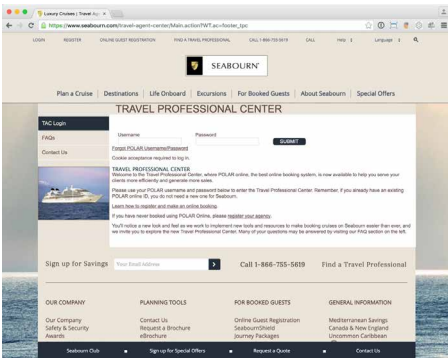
Luxury Cruises | Travel Ag ×

https://www.seabourn.com/travel-agent-center/Main.action?WT.ac=footer_tpc

LOGIN REGISTER ONLINE GUEST REGISTRATION FIND A TRAVEL PROFESSIONAL CALL 1-866-755-5619 CALL Help Language

SEABOURN

Plan a Cruise | Destinations | Life Onboard | Excursions | For Booked Guests | About Seabourn | Special Offers

TRAVEL PROFESSIONAL CENTER

TAC Login

FAQs

Contact Us

Username: Password:

SUBMIT

Forgot POLAR Username/Password

Cookie acceptance required to log in.

TRAVEL PROFESSIONAL CENTER
Welcome to the Travel Professional Center, where POLAR online, the best online booking system, is now available to help you serve your clients more efficiently and generate more sales.

Please use your POLAR username and password below to enter the Travel Professional Center. Remember, if you already have an existing POLAR online ID, you do not need a new one for Seabourn.

Learn how to register and make an online booking.

If you have never booked using POLAR Online, please register your agency.

You'll notice a new look and feel as we work to implement new tools and resources to make booking cruises on Seabourn easier than ever, and we invite you to explore the new Travel Professional Center. Many of your questions may be answered by visiting our FAQ section on the left.

Sign up for Savings Your Email Address Call 1-866-755-5619 Find a Travel Professional

OUR COMPANY
Our Company
Safety & Security
Awards

PLANNING TOOLS
Contact Us
Request a Brochure
eBrochure

FOR BOOKED GUESTS
Online Guest Registration
SeabournShield
Journey Packages

GENERAL INFORMATION
Mediterranean Savings
Canada & New England
Uncommon Caribbean

Seabourn Club Sign up for Special Offers Request a Quote Contact Us